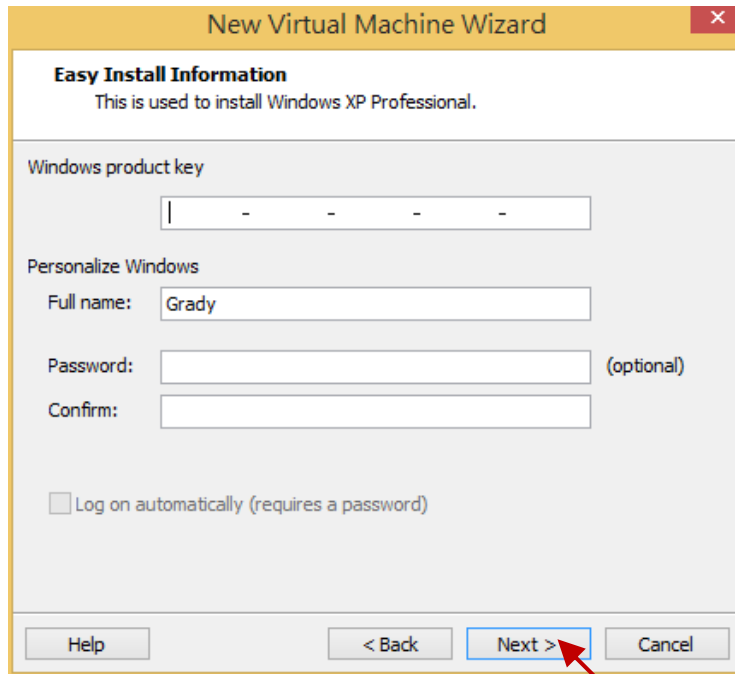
New Virtual Machine Wizard

Easy Install Information
This is used to install Windows XP Professional.

Windows product key

- - - -

Personalize Windows

Full name: Grady

Password: (optional)

Confirm:

Log on automatically (requires a password)

Help

< Back

Next >

Cancel